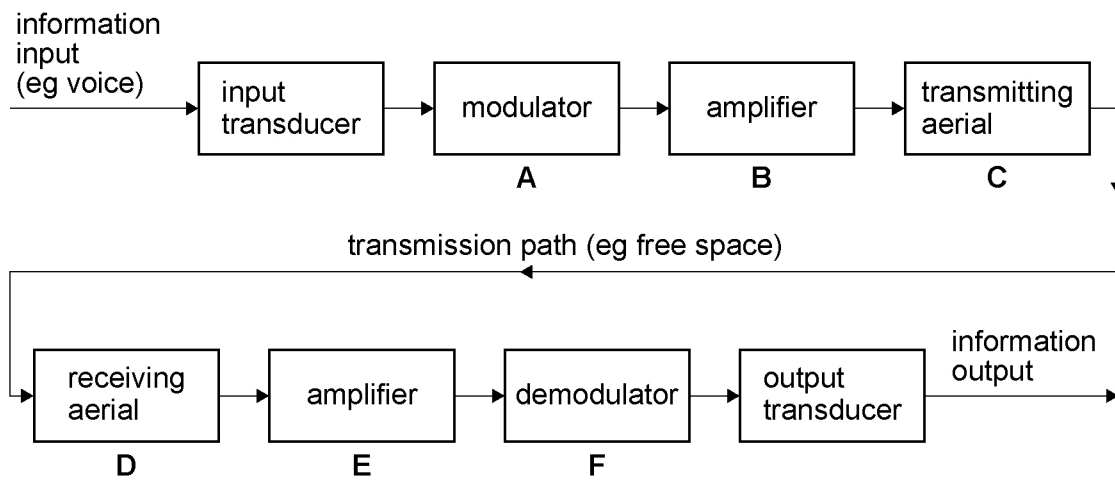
information input (eg voice)

input transducer

modulator

A

amplifier

B

transmitting aerial

C

transmission path (eg free space)

receiving aerial

D

amplifier

E

demodulator

F

output transducer

information output